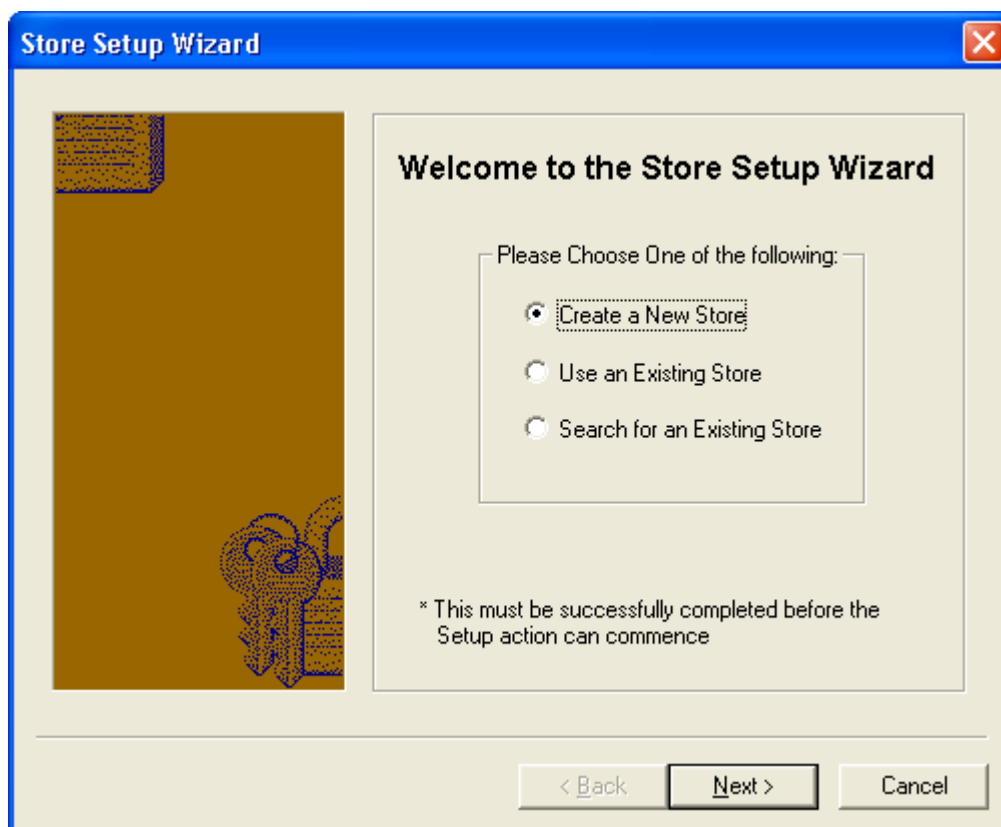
Store Setup Wizard

Welcome to the Store Setup Wizard

Please Choose One of the following:

Create a New Store

Use an Existing Store

Search for an Existing Store

* This must be successfully completed before the Setup action can commence

< Back

Next >

Cancel